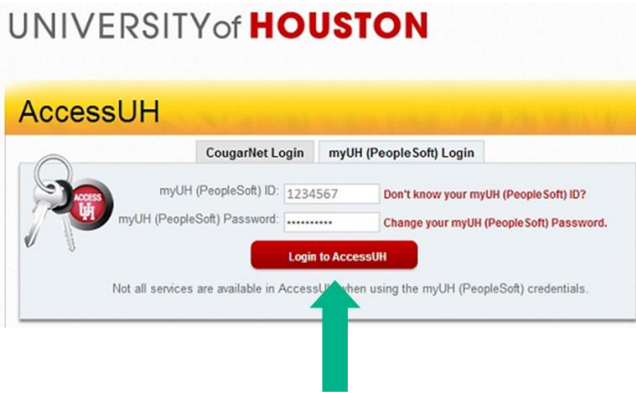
UNIVERSITY of HOUSTON

AccessUH

CougarNet Login | myUH (PeopleSoft) Login

ACCESS UH

myUH (PeopleSoft) ID: 1234567 Don't know your myUH (PeopleSoft) ID?

myUH (PeopleSoft) Password: •••••••••• Change your myUH (PeopleSoft) Password.

Login to AccessUH

Not all services are available in AccessU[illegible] when using the myUH (PeopleSoft) credentials.